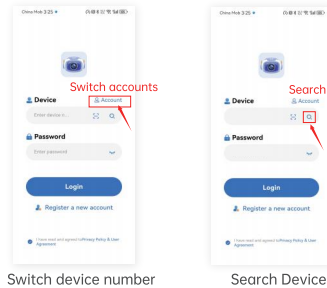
China Mob 3:25

Switch accounts

Device

Account

Enter device n...

Password

Enter password

Login

Register a new account

I have read and agreed to Privacy Policy & User Agreement

Switch device number

China Mob 3:25

Search

Device

Account

Password

Login

Register a new account

I have read and agreed to Privacy Policy & User Agreement

Search Device